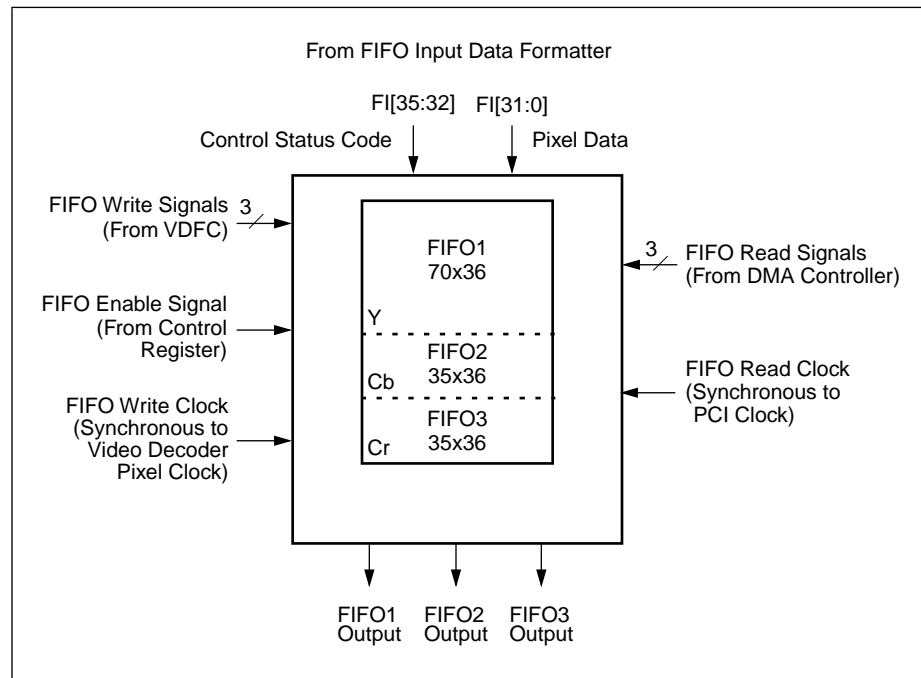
From FIFO Input Data Formatter

FI[35:32]

FI[31:0]

Control Status Code

Pixel Data

FIFO Write Signals (From VDFC)

3

FIFO Enable Signal (From Control Register)

FIFO Write Clock (Synchronous to Video Decoder Pixel Clock)

FIFO1 70x36

Y

FIFO2 35x36

Cb

FIFO3 35x36

Cr

3

FIFO Read Signals (From DMA Controller)

FIFO Read Clock (Synchronous to PCI Clock)

FIFO1 Output

FIFO2 Output

FIFO3 Output